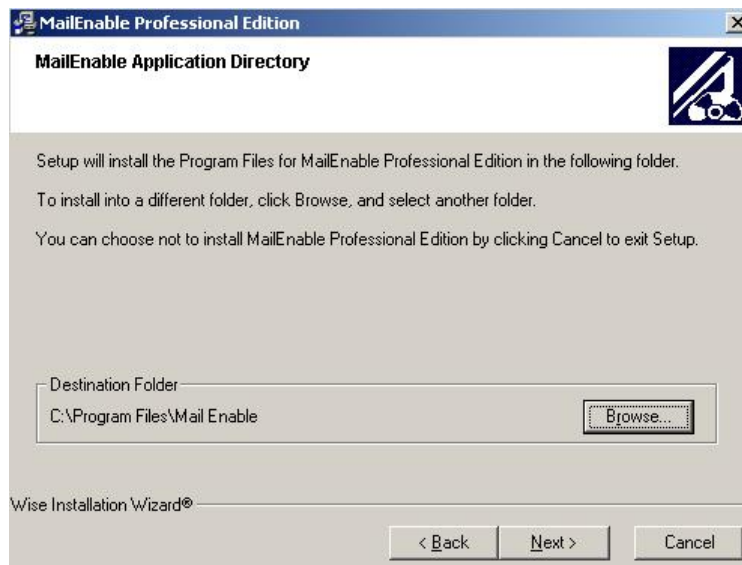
MailEnable Professional Edition

MailEnable Application Directory

Setup will install the Program Files for MailEnable Professional Edition in the following folder.

To install into a different folder, click Browse, and select another folder.

You can choose not to install MailEnable Professional Edition by clicking Cancel to exit Setup.

Destination Folder

C:\Program Files\Mail Enable

Browse...

Wise Installation Wizard®

< Back

Next >

Cancel